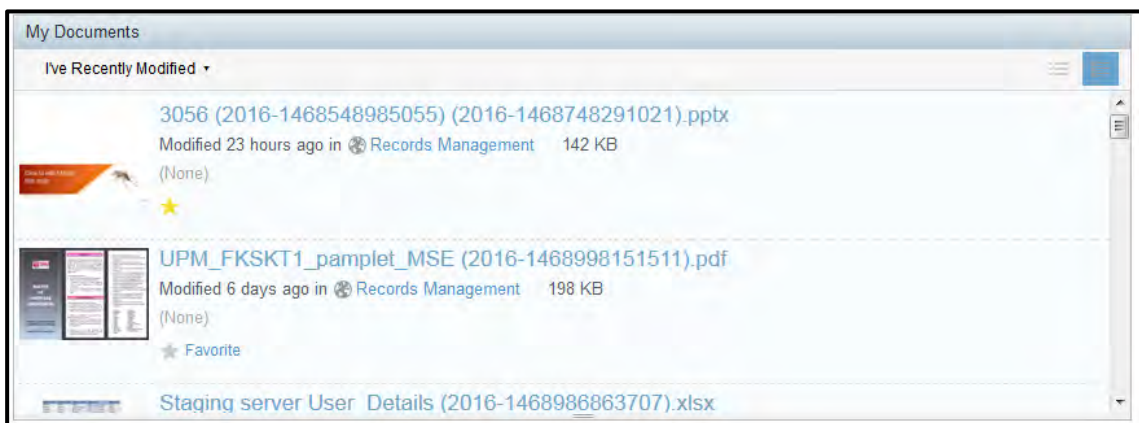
My Documents

I've Recently Modified ▾

3056 (2016-1468548985055) (2016-1468748291021).pptx

Modified 23 hours ago in Records Management 142 KB

(None)

UPM_FKSKT1_pamplet_MSE (2016-1468998151511).pdf

Modified 6 days ago in Records Management 198 KB

(None)

Favorite

Staging server User Details (2016-1468986863707).xlsx